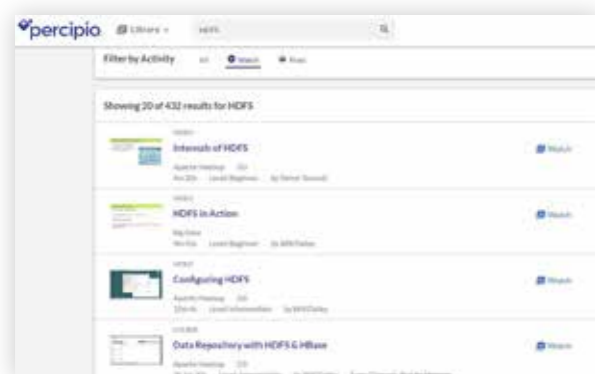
percipio Library HDFS

Filter by Activity All Watch Read

Showing 20 of 432 results for HDFS

VIDEO
Internals of HDFS
Apache Hadoop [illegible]
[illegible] Level Beginner by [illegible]
Watch

VIDEO
HDFS in Action
Big Data
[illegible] Level Beginner by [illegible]
Watch

VIDEO
Configuring HDFS
Apache Hadoop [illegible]
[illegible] Level Intermediate by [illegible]
Watch

COURSE
Data Repository with HDFS & HBase
Apache Hadoop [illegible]
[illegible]
Watch